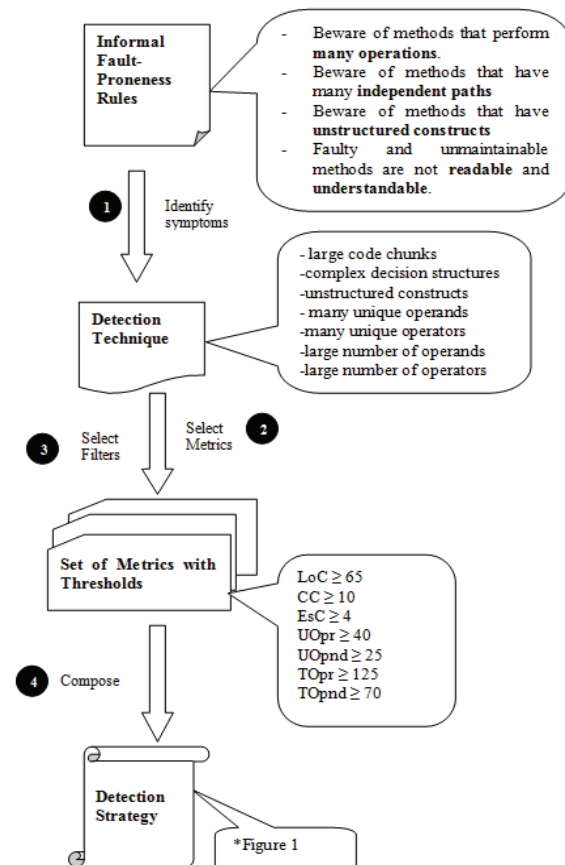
Informal Fault-Proneness Rules

- Beware of methods that perform **many operations**.
- Beware of methods that have many **independent paths**
- Beware of methods that have **unstructured constructs**
- Faulty and unmaintainable methods are not **readable** and **understandable**.

1 Identify symptoms

Detection Technique

- large code chunks
-complex decision structures
-unstructured constructs
- many unique operands
-many unique operators
-large number of operands
-large number of operators

3 Select Filters

Select Metrics 2

Set of Metrics with Thresholds

LoC $\geq$ 65
CC $\geq$ 10
EsC $\geq$ 4
UOpr $\geq$ 40
UOpnd $\geq$ 25
TOpr $\geq$ 125
TOpnd $\geq$ 70

4 Compose

Detection Strategy

*Figure 1